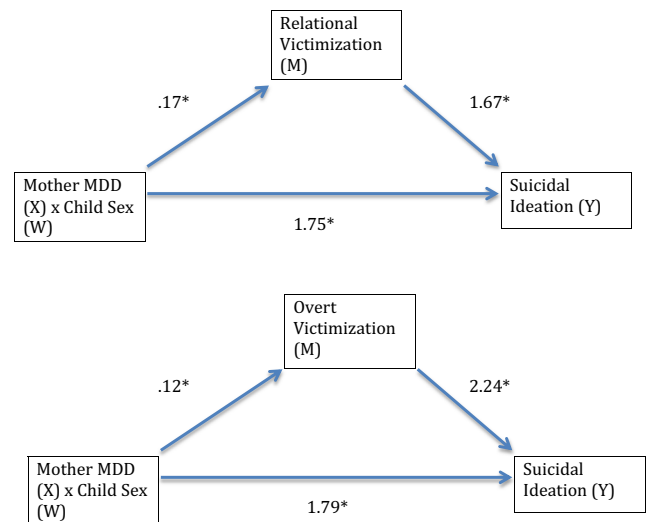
Relational Victimization (M)

.17*

1.67*

Mother MDD (X) x Child Sex (W)

Suicidal Ideation (Y)

1.75*

Overt Victimization (M)

.12*

2.24*

Mother MDD (X) x Child Sex (W)

Suicidal Ideation (Y)

1.79*